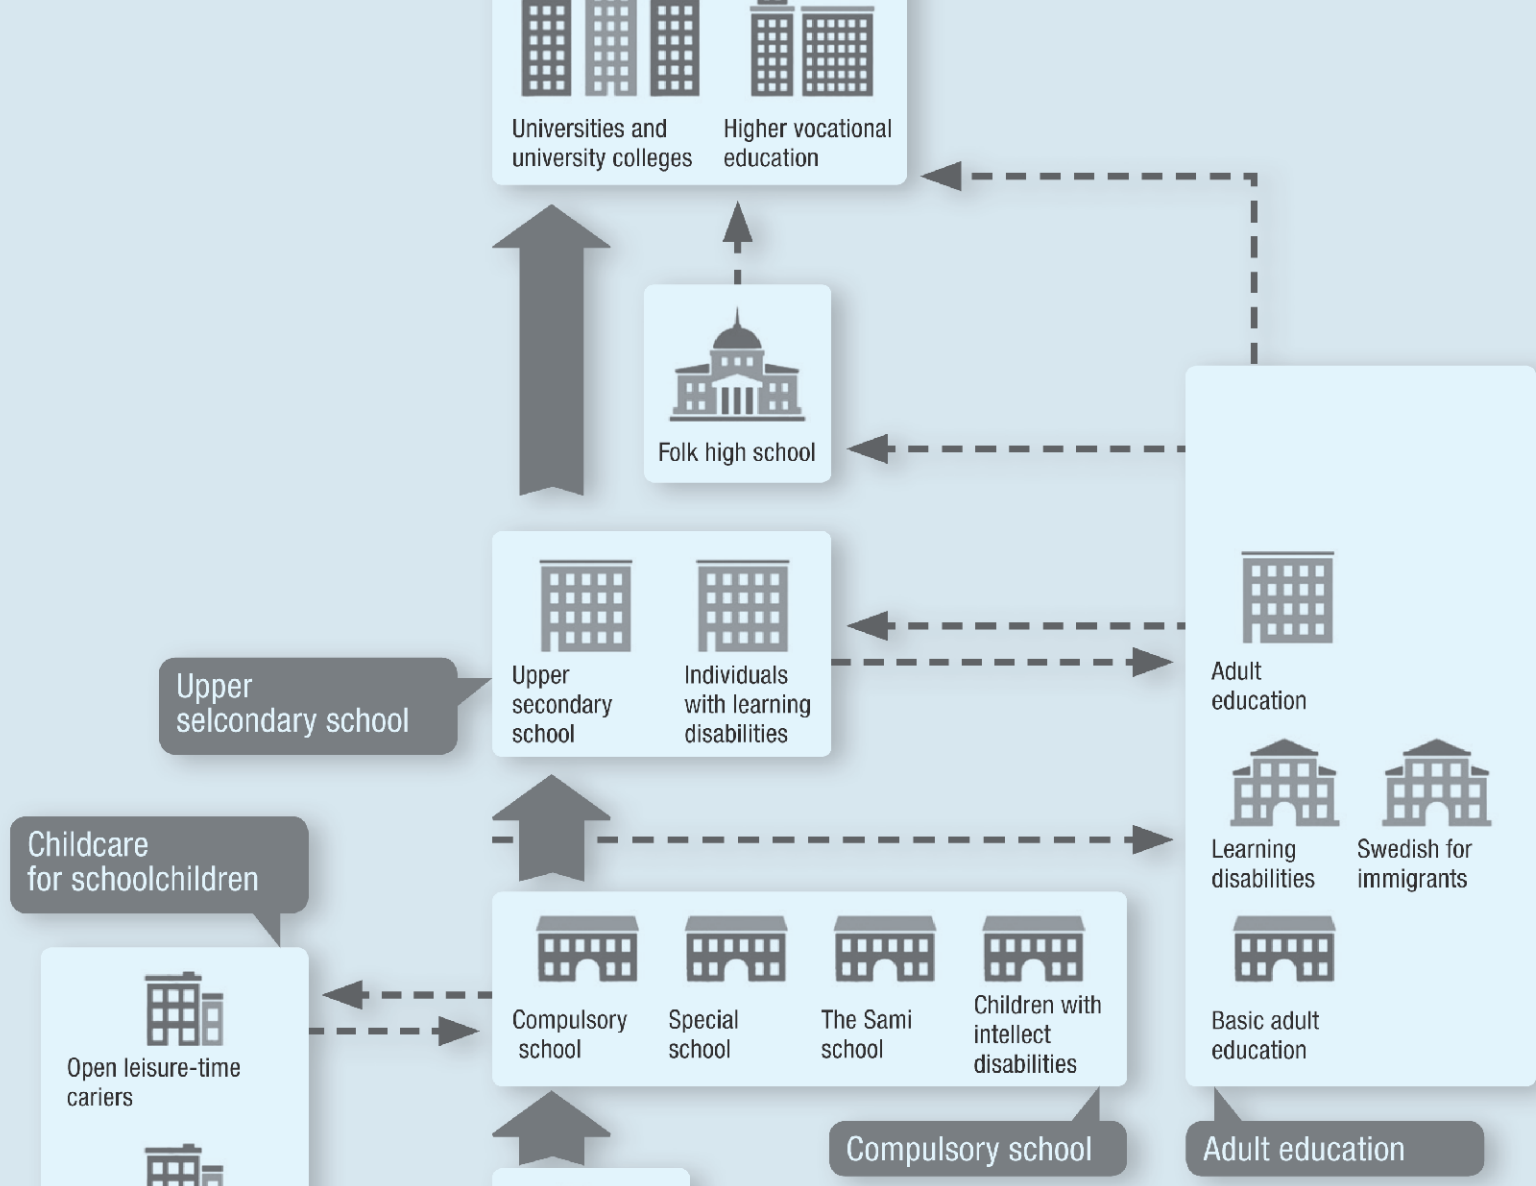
Universities and university colleges

Higher vocational education

Folk high school

Upper secondary school

Individuals with learning disabilities

Upper selcondary school

Adult education

Learning disabilities

Swedish for immigrants

Basic adult education

Childcare for schoolchildren

Open leisure-time cariers

Compulsory school

Special school

The Sami school

Children with intellect disabilities

Compulsory school

Adult education